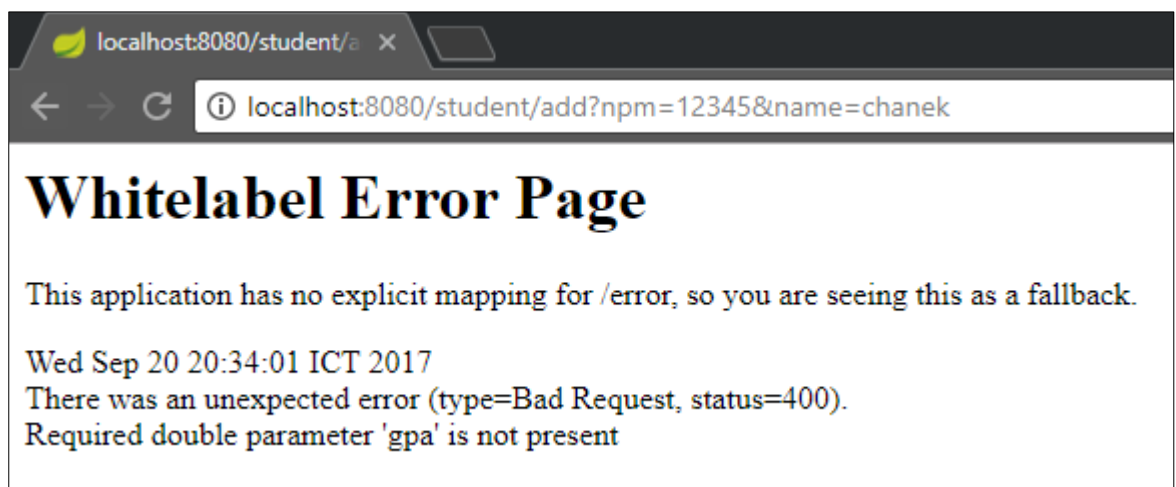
localhost:8080/student/a ×

localhost:8080/student/add?npm=12345&name=chanek

Whitelabel Error Page

This application has no explicit mapping for /error, so you are seeing this as a fallback.

Wed Sep 20 20:34:01 ICT 2017
There was an unexpected error (type=Bad Request, status=400).
Required double parameter 'gpa' is not present